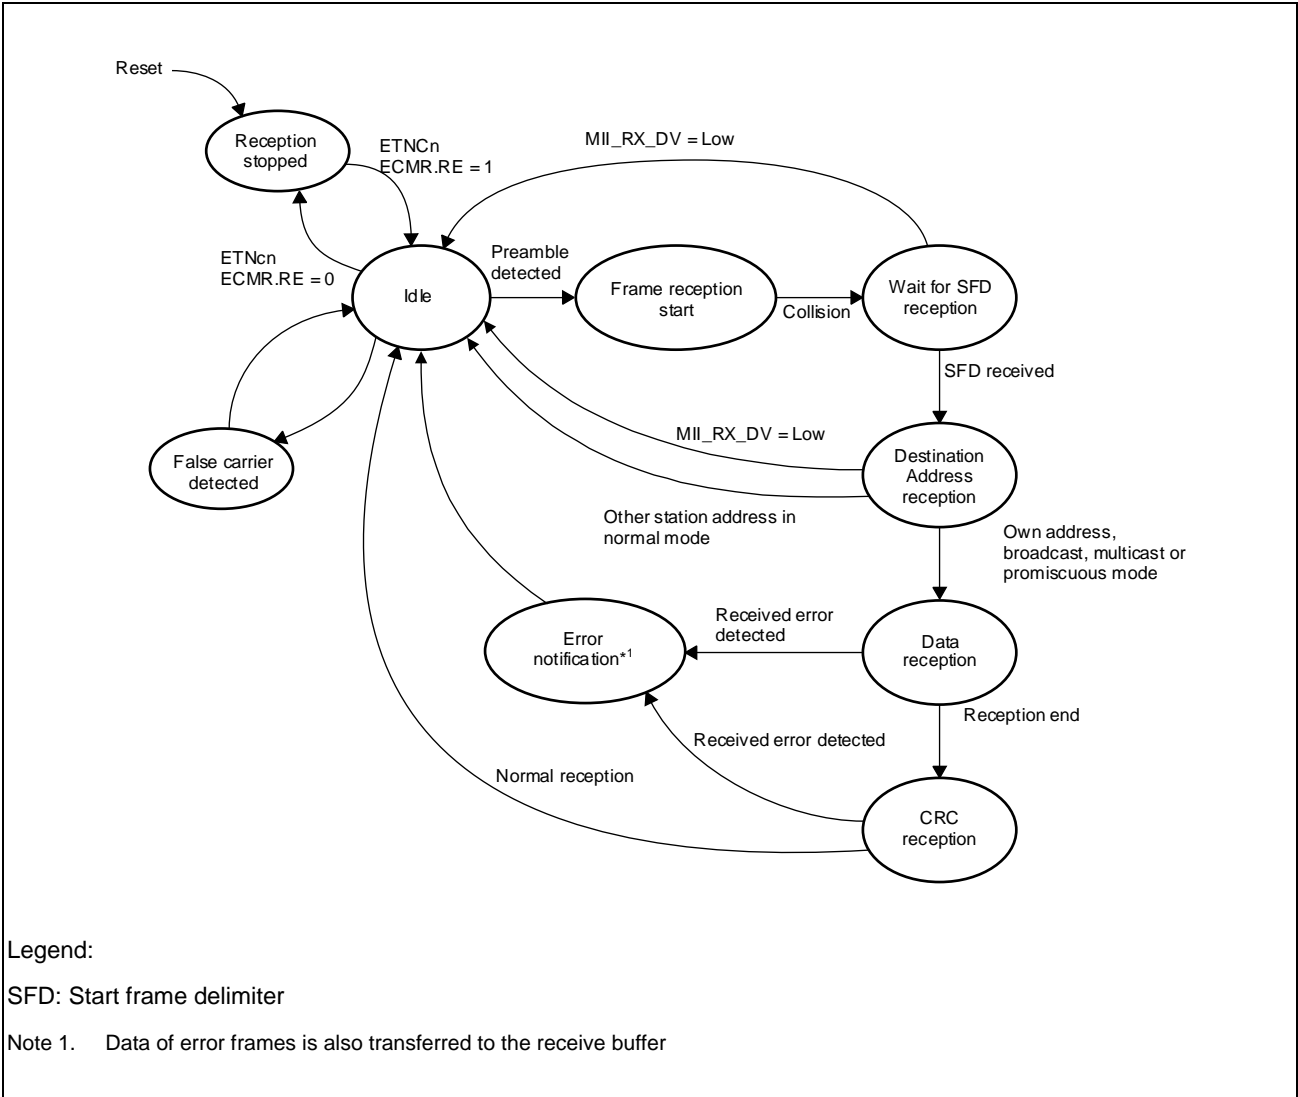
Reset

Reception stopped

ETNCn
ECMR.RE = 1

MII_RX_DV = Low

ETNcn
ECMR.RE = 0

Idle

Preamble detected

Frame reception start

Collision

Wait for SFD reception

SFD received

False carrier detected

MII_RX_DV = Low

Destination Address reception

Other station address in normal mode

Own address, broadcast, multicast or promiscuous mode

Error notification*1

Received error detected

Data reception

Reception end

Received error detected

Normal reception

CRC reception

Legend:

SFD: Start frame delimiter

Note 1. Data of error frames is also transferred to the receive buffer